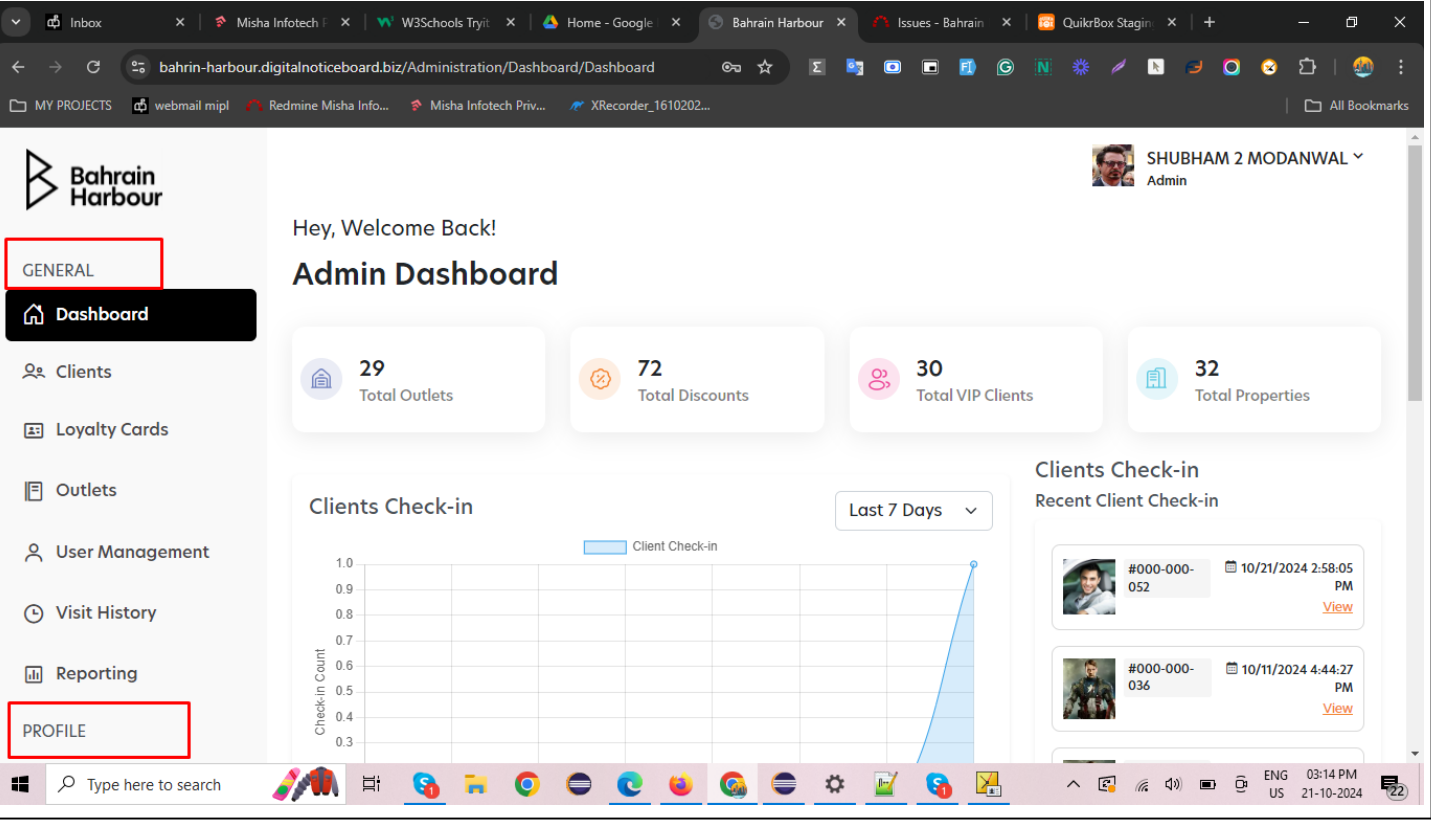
Inbox
Misha Infotech P
W3Schools Tryit
Home - Google
Bahrain Harbour
Issues - Bahrain
QuikrBox Staging
bahrin-harbour.digitalnoticeboard.biz/Administration/Dashboard/Dashboard
MY PROJECTS
webmail mipl
Redmine Misha Info...
Misha Infotech Priv...
XRecorder_1610202...
All Bookmarks

Bahrain Harbour

SHUBHAM 2 MODANWAL
Admin

GENERAL
Dashboard
Clients
Loyalty Cards
Outlets
User Management
Visit History
Reporting
PROFILE

Hey, Welcome Back!
Admin Dashboard

29
Total Outlets
72
Total Discounts
30
Total VIP Clients
32
Total Properties

Clients Check-in
Last 7 Days
Client Check-in
1.0
0.9
0.8
0.7
0.6
0.5
0.4
0.3
Check-in Count

Clients Check-in
Recent Client Check-in
#000-000-052
10/21/2024 2:58:05 PM
View
#000-000-036
10/11/2024 4:44:27 PM
View

Type here to search
ENG US
03:14 PM
21-10-2024
22